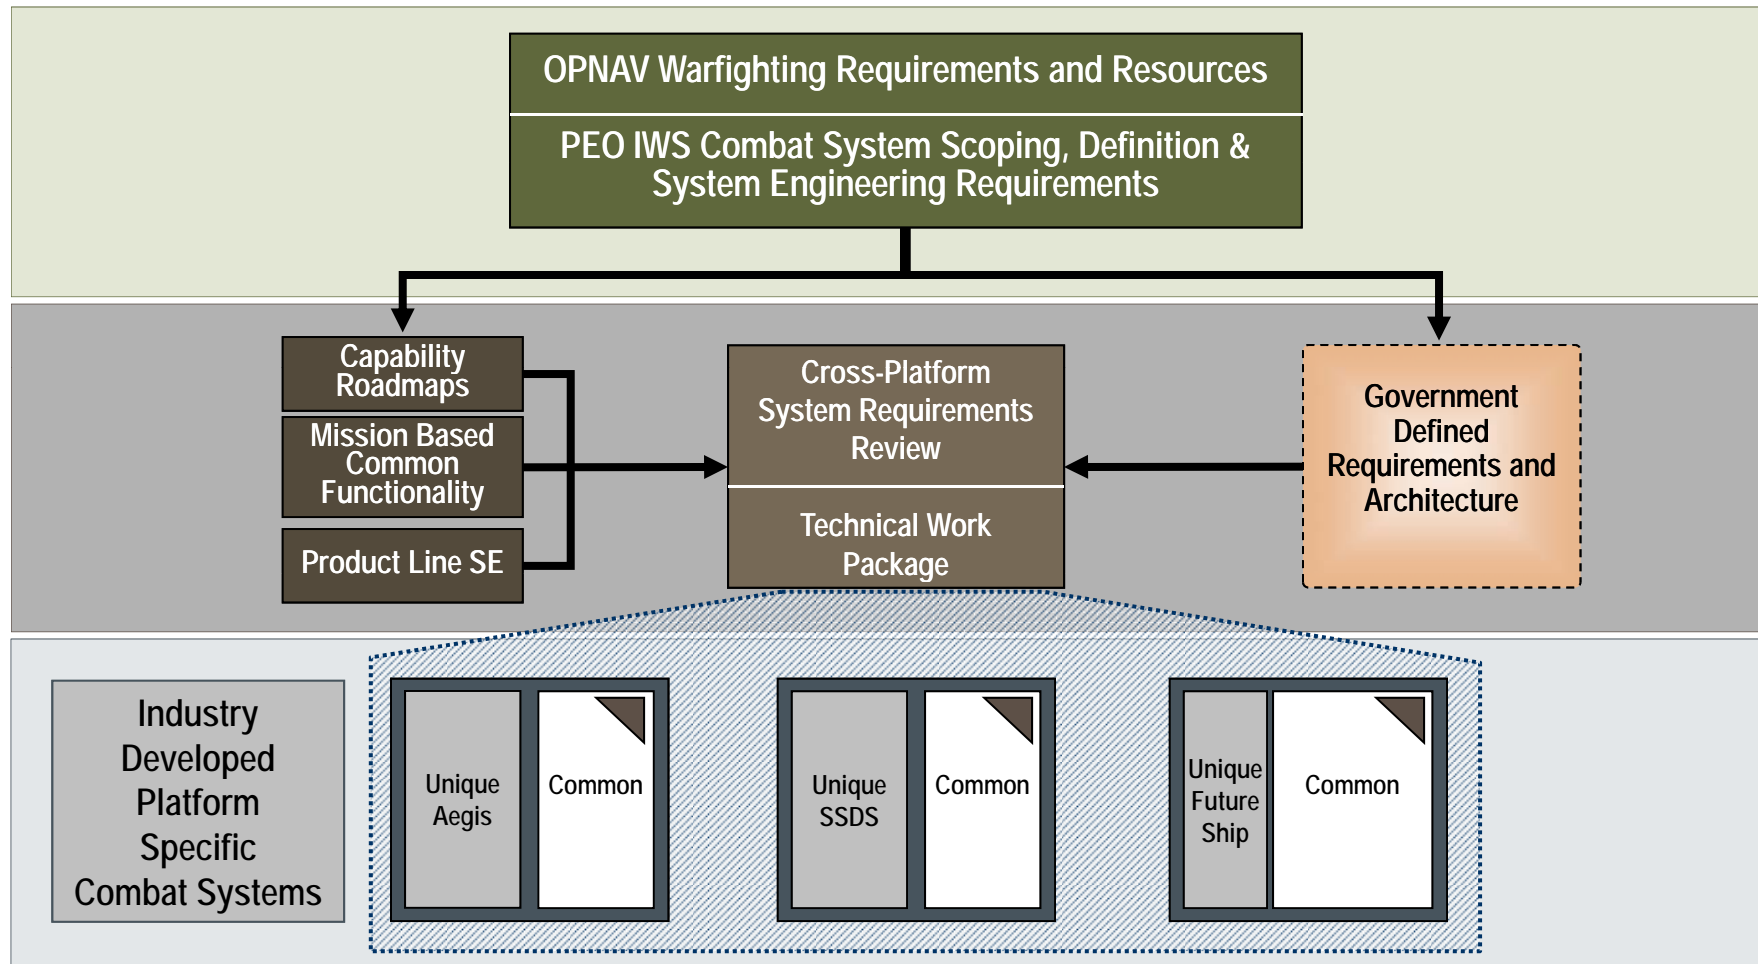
OPNAV Warfighting Requirements and Resources

PEO IWS Combat System Scoping, Definition & System Engineering Requirements

Capability Roadmaps

Mission Based Common Functionality

Product Line SE

Cross-Platform System Requirements Review

Technical Work Package

Government Defined Requirements and Architecture

Industry Developed Platform Specific Combat Systems

Unique Aegis

Common

Unique SSDS

Common

Unique Future Ship

Common